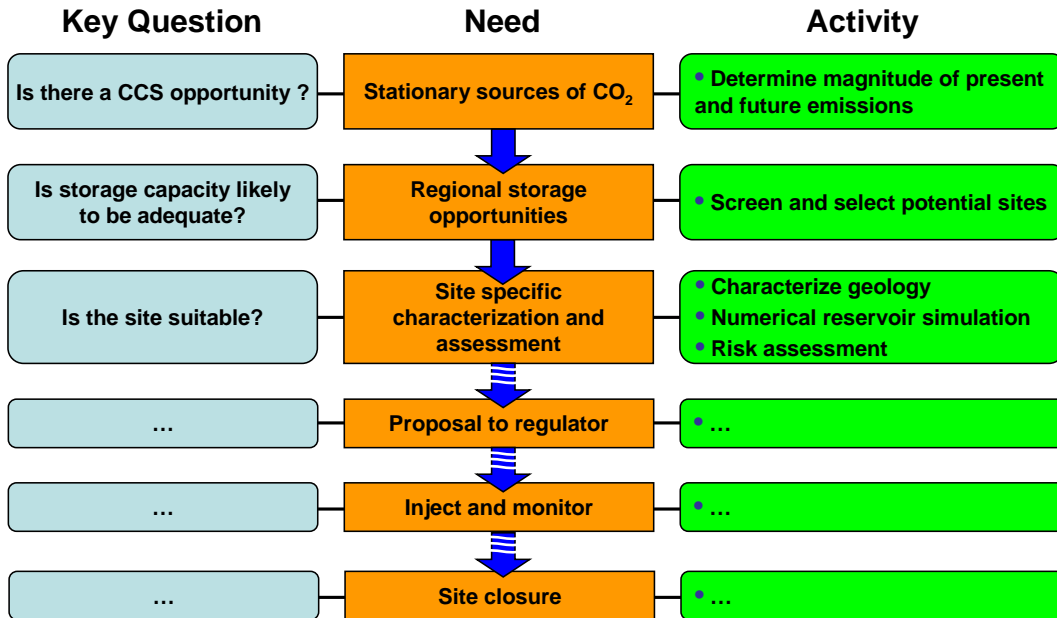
| Key Question | Need | Activity |
|---|---|---|
| Is there a CCS opportunity ? | Stationary sources of $CO_2$ | • Determine magnitude of present and future emissions |
| Is storage capacity likely to be adequate? | Regional storage opportunities | • Screen and select potential sites |
| Is the site suitable? | Site specific characterization and assessment | • Characterize geology<br>• Numerical reservoir simulation<br>• Risk assessment |
| … | Proposal to regulator | • … |
| … | Inject and monitor | • … |
| … | Site closure | • … |